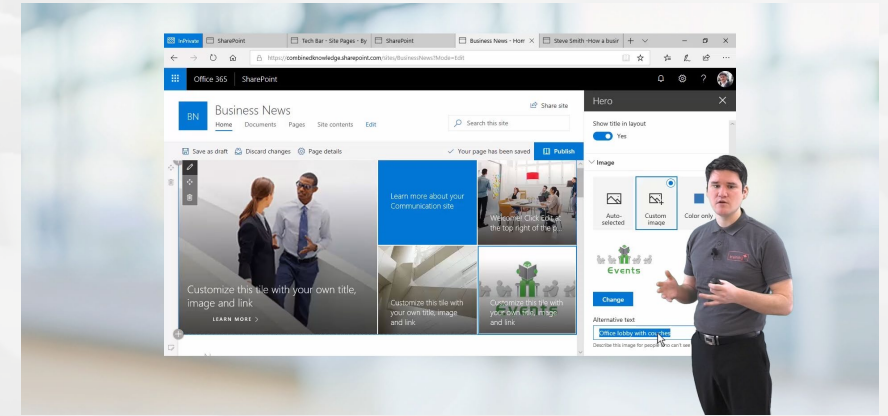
InPrivate | SharePoint | Tech Bar - Site Pages - By | SharePoint | Business News - Hom | Steve Smith - How a busir

https://combinedknowledge.sharepoint.com/sites/BusinessNews?Mode=Edit

Office 365 SharePoint

BN Business News
Home Documents Pages Site contents Edit

Share site

Search this site

Save as draft Discard changes Page details

Your page has been saved Publish

Customize this tile with your own title, image and link

LEARN MORE >

Learn more about your Communication site

Welcome! Click edit at the top right of the p...

Customize this tile with your own title, image and link

Customize this tile with your own title, image and link

Hero

Show title in layout
Yes

Image

Auto-selected

Custom image

Color only

Events

Change

Alternative text

Office lobby with couches

Describe this image for people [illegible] can't see